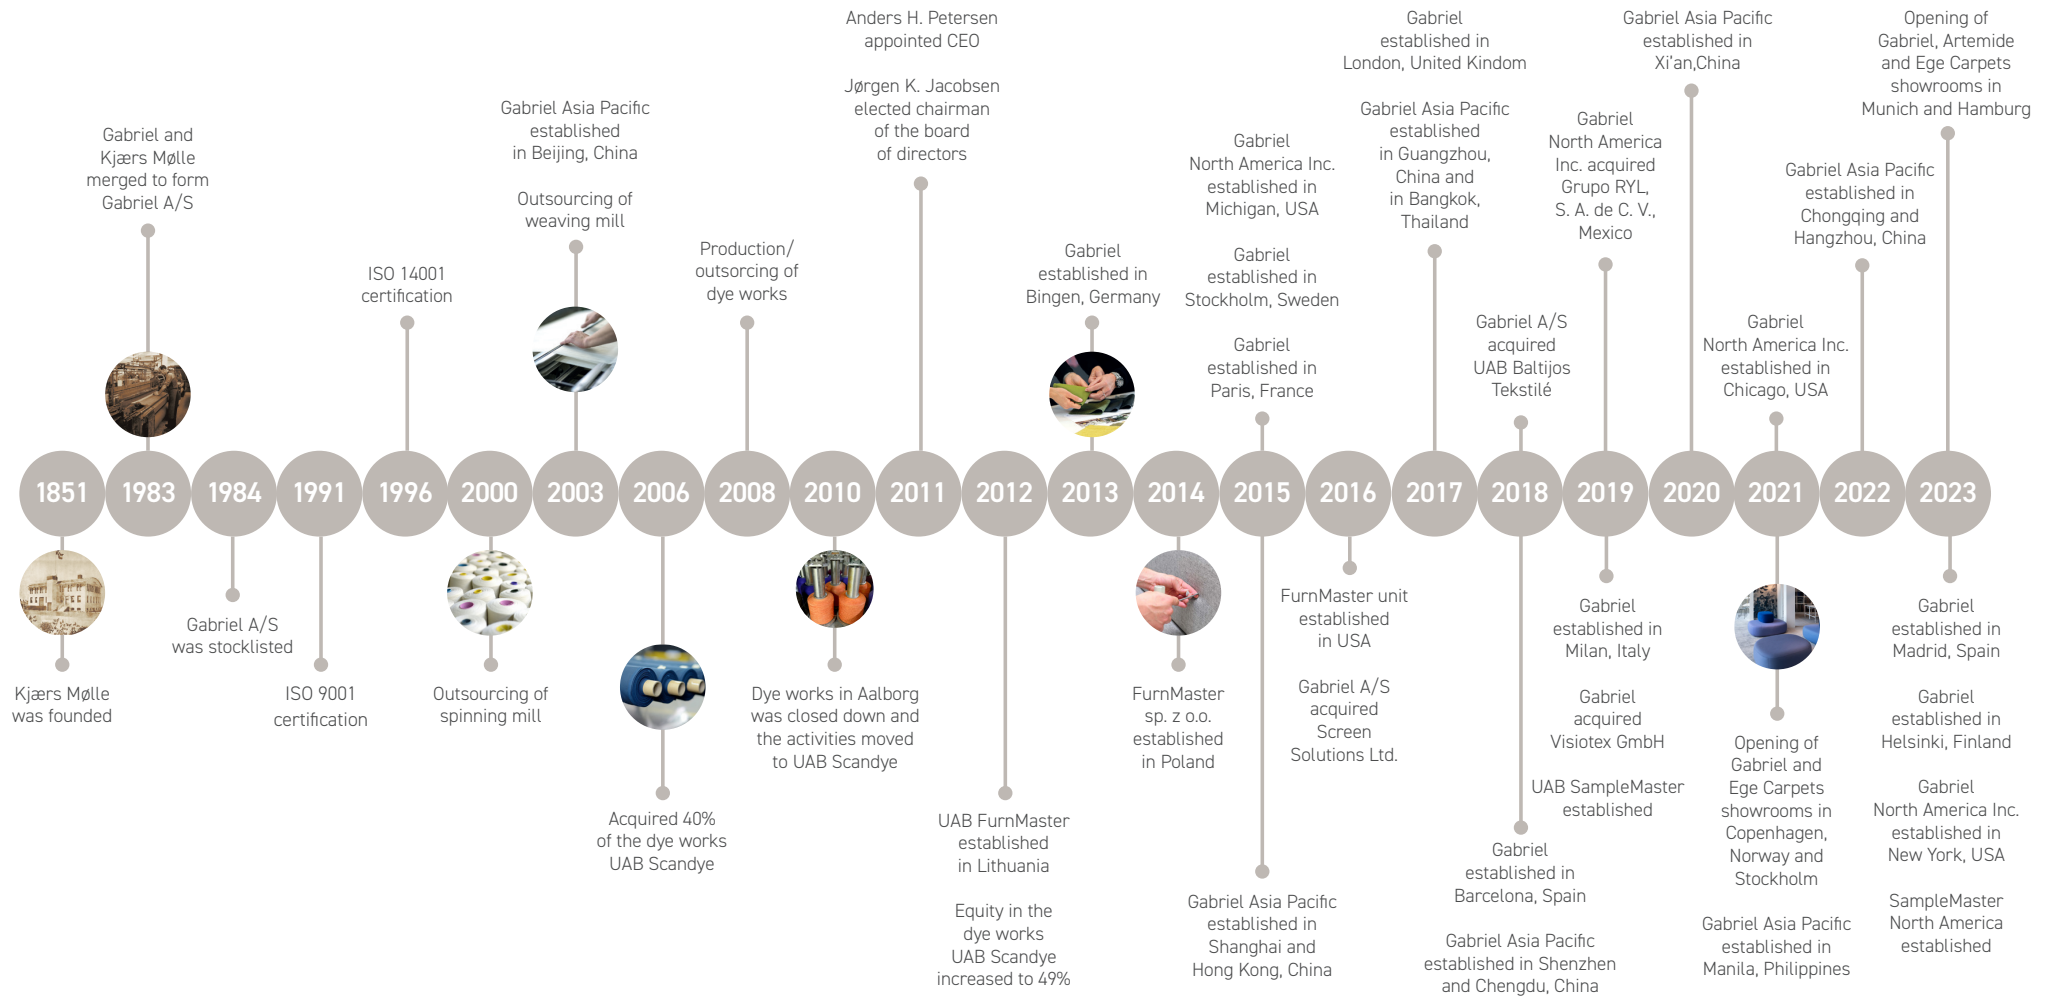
1851
Kjærs Mølle was founded

1983
Gabriel and Kjærs Mølle merged to form Gabriel A/S

1984
Gabriel A/S was stocklisted

1991
ISO 9001 certification

1996
ISO 14001 certification

2000
Outsourcing of spinning mill

2003
Gabriel Asia Pacific established in Beijing, China

Outsourcing of weaving mill

2006
Acquired 40% of the dye works UAB Scandye

2008
Production/ outsorcing of dye works

2010
Dye works in Aalborg was closed down and the activities moved to UAB Scandye

2011
Anders H. Petersen appointed CEO

Jørgen K. Jacobsen elected chairman of the board of directors

2012
UAB FurnMaster established in Lithuania

Equity in the dye works UAB Scandye increased to 49%

2013
Gabriel established in Bingen, Germany

2014
FurnMaster sp. z o.o. established in Poland

2015
Gabriel North America Inc. established in Michigan, USA

Gabriel established in Stockholm, Sweden

Gabriel established in Paris, France

Gabriel Asia Pacific established in Shanghai and Hong Kong, China

2016
FurnMaster unit established in USA

Gabriel A/S acquired Screen Solutions Ltd.

2017
Gabriel established in London, United Kindom

Gabriel Asia Pacific established in Guangzhou, China and in Bangkok, Thailand

2018
Gabriel A/S acquired UAB Baltijos Tekstilé

Gabriel established in Barcelona, Spain

Gabriel Asia Pacific established in Shenzhen and Chengdu, China

2019
Gabriel North America Inc. acquired Grupo RYL, S. A. de C. V., Mexico

Gabriel established in Milan, Italy

Gabriel acquired Visiotex GmbH

UAB SampleMaster established

2020
Gabriel Asia Pacific established in Xi'an,China

2021
Gabriel North America Inc. established in Chicago, USA

Opening of Gabriel and Ege Carpets showrooms in Copenhagen, Norway and Stockholm

Gabriel Asia Pacific established in Manila, Philippines

2022
Gabriel Asia Pacific established in Chongqing and Hangzhou, China

2023
Opening of Gabriel, Artemide and Ege Carpets showrooms in Munich and Hamburg

Gabriel established in Madrid, Spain

Gabriel established in Helsinki, Finland

Gabriel North America Inc. established in New York, USA

SampleMaster North America established